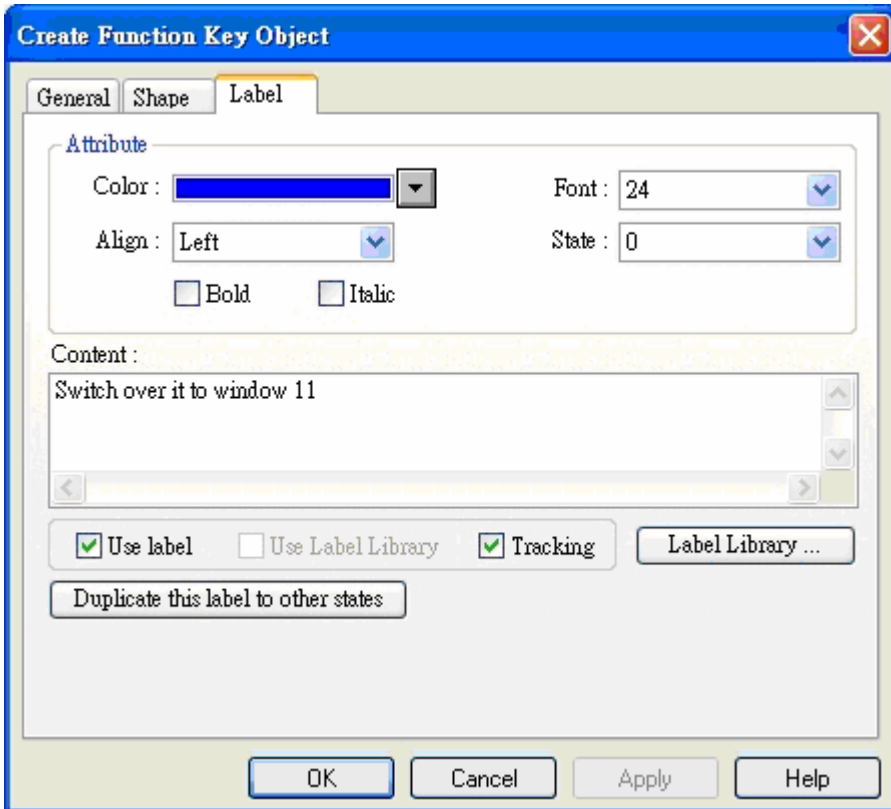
Create Function Key Object

General
Shape
Label

Attribute

Color :

Font : 24

Align : Left

State : 0

Bold
Italic

Content :

Switch over it to window 11

Use label
Use Label Library
Tracking
Label Library ...

Duplicate this label to other states

OK
Cancel
Apply
Help